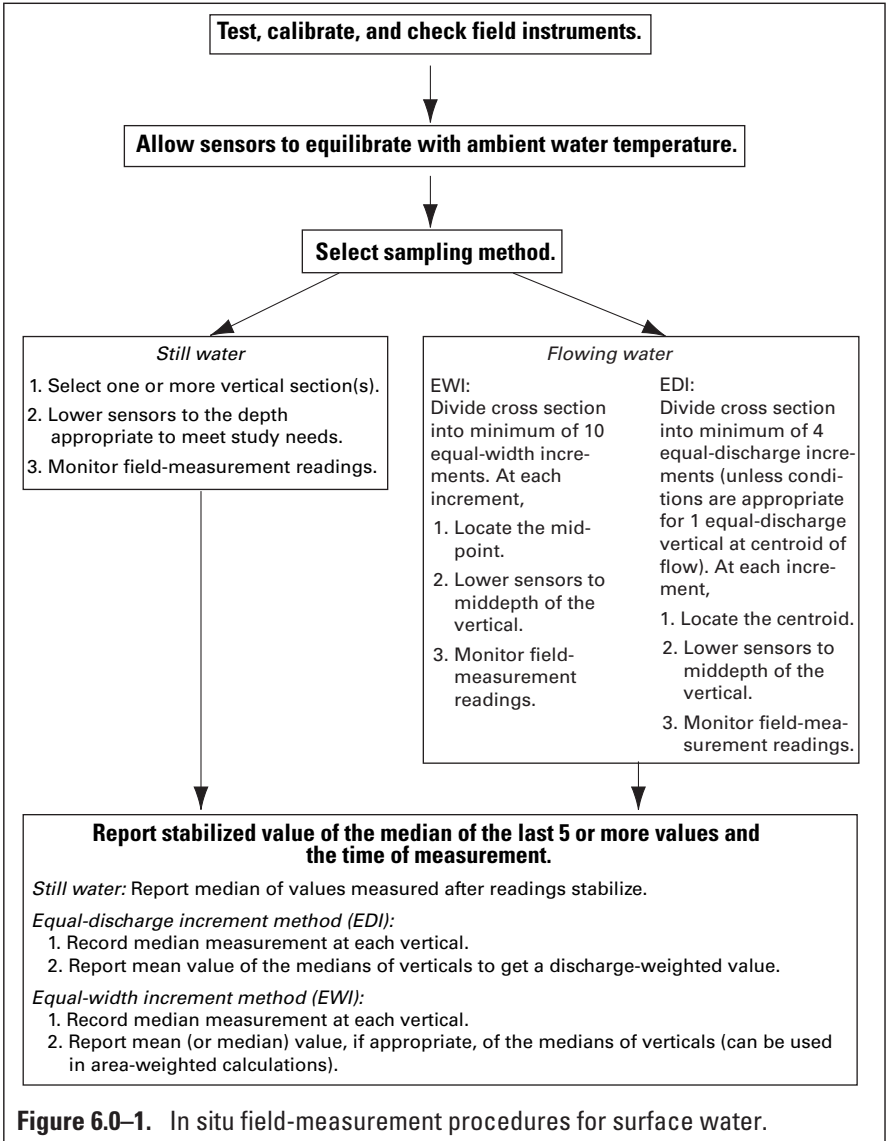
Test, calibrate, and check field instruments.

Allow sensors to equilibrate with ambient water temperature.

Select sampling method.

Still water

1. Select one or more vertical section(s).
2. Lower sensors to the depth appropriate to meet study needs.
3. Monitor field-measurement readings.

Flowing water

EWI:
Divide cross section into minimum of 10 equal-width increments. At each increment,
1. Locate the midpoint.
2. Lower sensors to middepth of the vertical.
3. Monitor field-measurement readings.

EDI:
Divide cross section into minimum of 4 equal-discharge increments (unless conditions are appropriate for 1 equal-discharge vertical at centroid of flow). At each increment,
1. Locate the centroid.
2. Lower sensors to middepth of the vertical.
3. Monitor field-measurement readings.

Report stabilized value of the median of the last 5 or more values and the time of measurement.

Still water: Report median of values measured after readings stabilize.

Equal-discharge increment method (EDI):
1. Record median measurement at each vertical.
2. Report mean value of the medians of verticals to get a discharge-weighted value.

Equal-width increment method (EWI):
1. Record median measurement at each vertical.
2. Report mean (or median) value, if appropriate, of the medians of verticals (can be used in area-weighted calculations).

Figure 6.0–1. In situ field-measurement procedures for surface water.